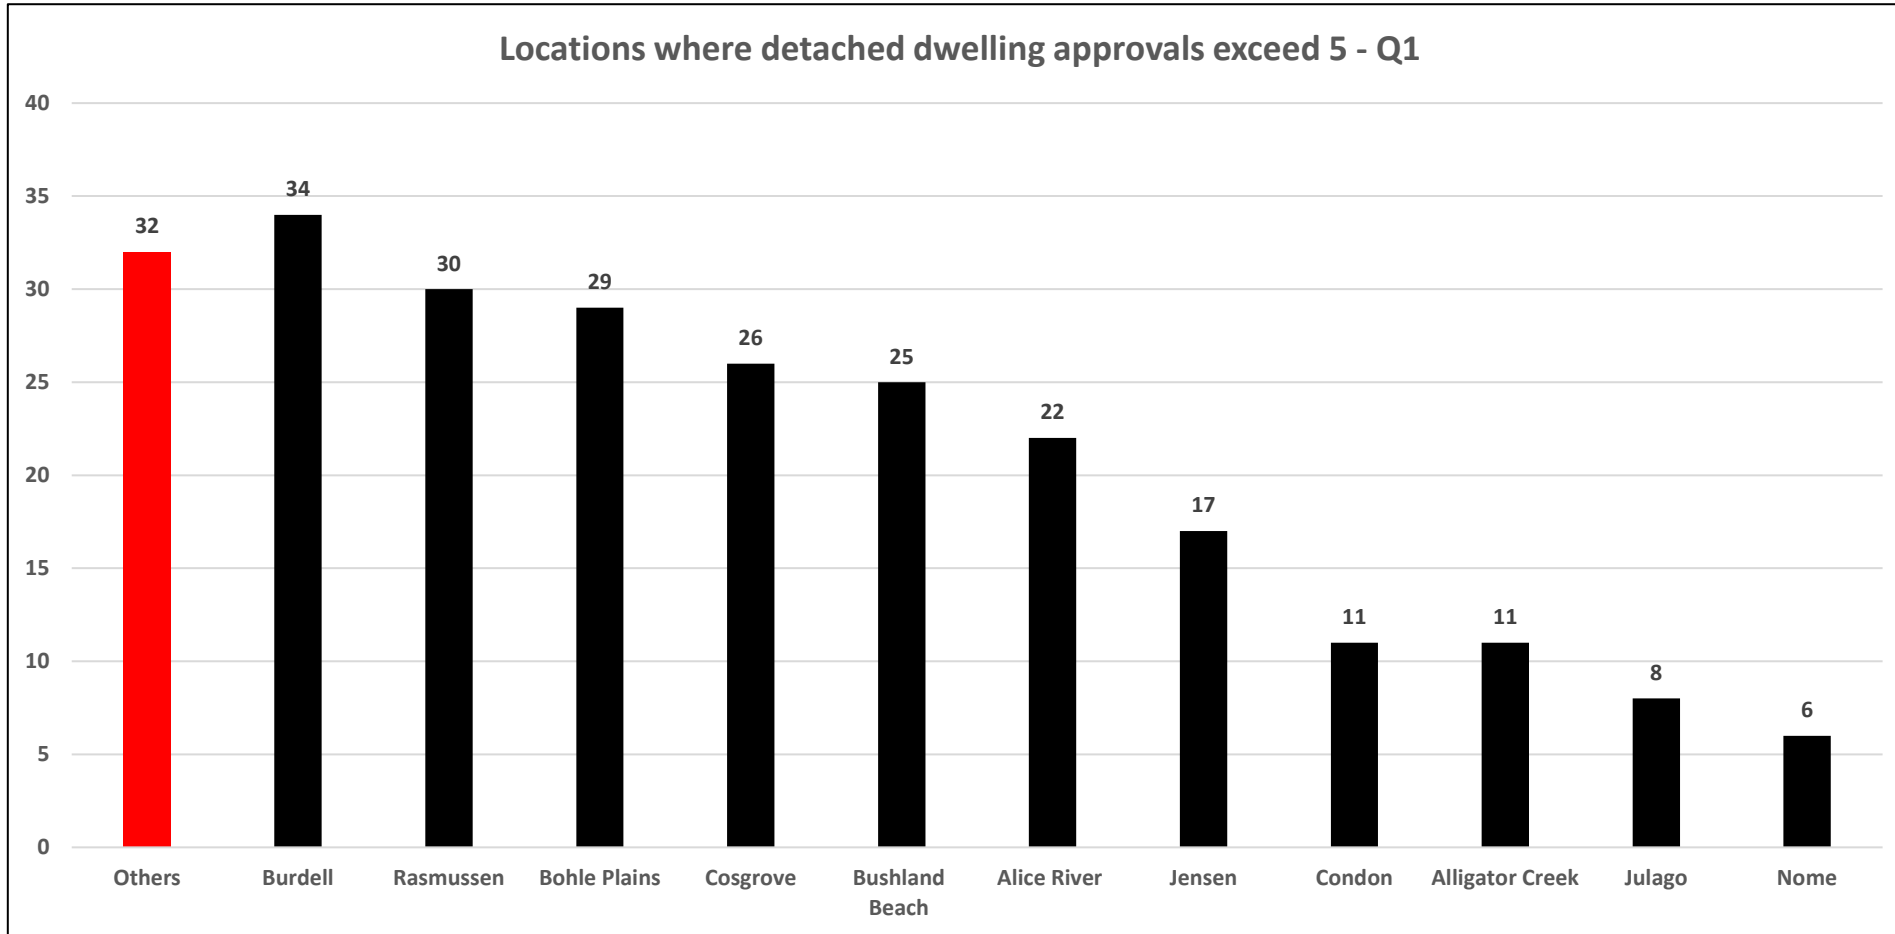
Locations where detached dwelling approvals exceed 5 - Q1

40
35
30
25
20
15
10
5
0

| Others | Burdell | Rasmussen | Bohle Plains | Cosgrove | Bushland Beach | Alice River | Jensen | Condon | Alligator Creek | Julago | Nome |
|---|---|---|---|---|---|---|---|---|---|---|---|
| 32 | 34 | 30 | 29 | 26 | 25 | 22 | 17 | 11 | 11 | 8 | 6 |